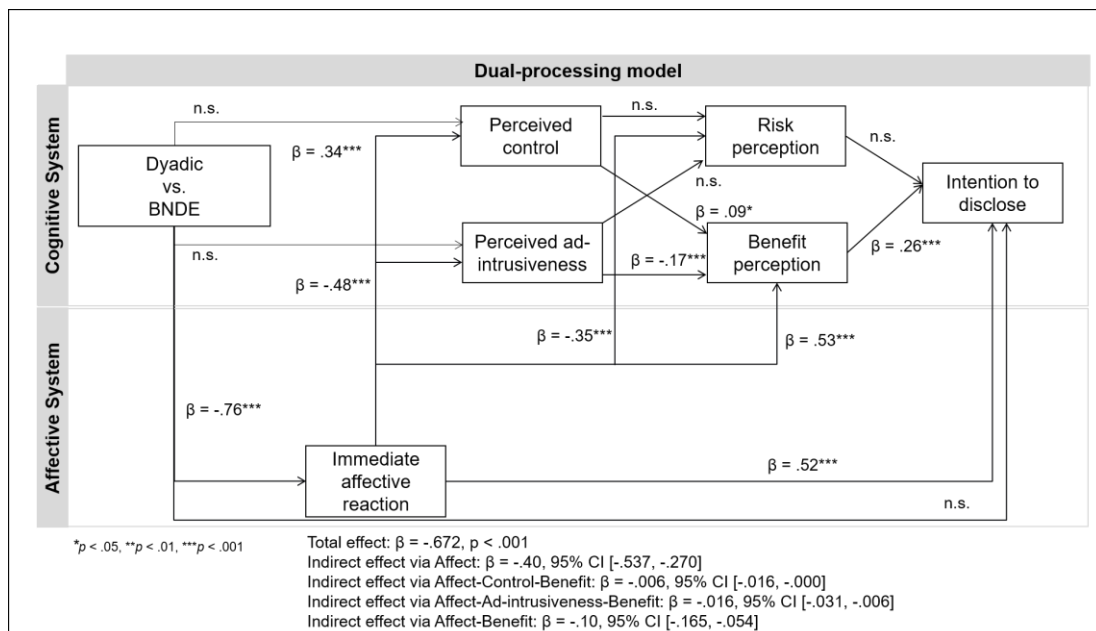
Dual-processing model

Cognitive System

Affective System

Dyadic vs. BNDE

n.s.

β = .34***

Perceived control

n.s.

Risk perception

n.s.

n.s.

β = .09*

Intention to disclose

n.s.

Perceived ad-intrusiveness

β = -.17***

Benefit perception

β = .26***

β = -.48***

β = -.35***

β = .53***

β = -.76***

Immediate affective reaction

β = .52***

n.s.

*p < .05, **p < .01, ***p < .001

Total effect: β = -.672, p < .001
Indirect effect via Affect: β = -.40, 95% CI [-.537, -.270]
Indirect effect via Affect-Control-Benefit: β = -.006, 95% CI [-.016, -.000]
Indirect effect via Affect-Ad-intrusiveness-Benefit: β = -.016, 95% CI [-.031, -.006]
Indirect effect via Affect-Benefit: β = -.10, 95% CI [-.165, -.054]